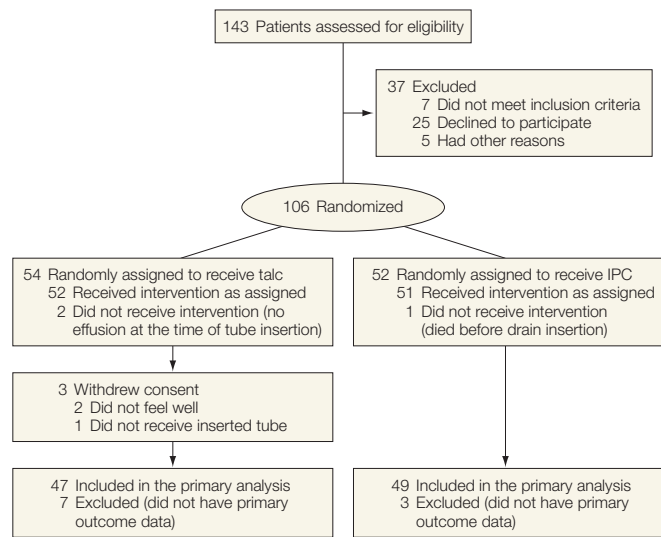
143 Patients assessed for eligibility

37 Excluded
7 Did not meet inclusion criteria
25 Declined to participate
5 Had other reasons

106 Randomized

54 Randomly assigned to receive talc
52 Received intervention as assigned
2 Did not receive intervention (no effusion at the time of tube insertion)

52 Randomly assigned to receive IPC
51 Received intervention as assigned
1 Did not receive intervention (died before drain insertion)

3 Withdrew consent
2 Did not feel well
1 Did not receive inserted tube

47 Included in the primary analysis
7 Excluded (did not have primary outcome data)

49 Included in the primary analysis
3 Excluded (did not have primary outcome data)